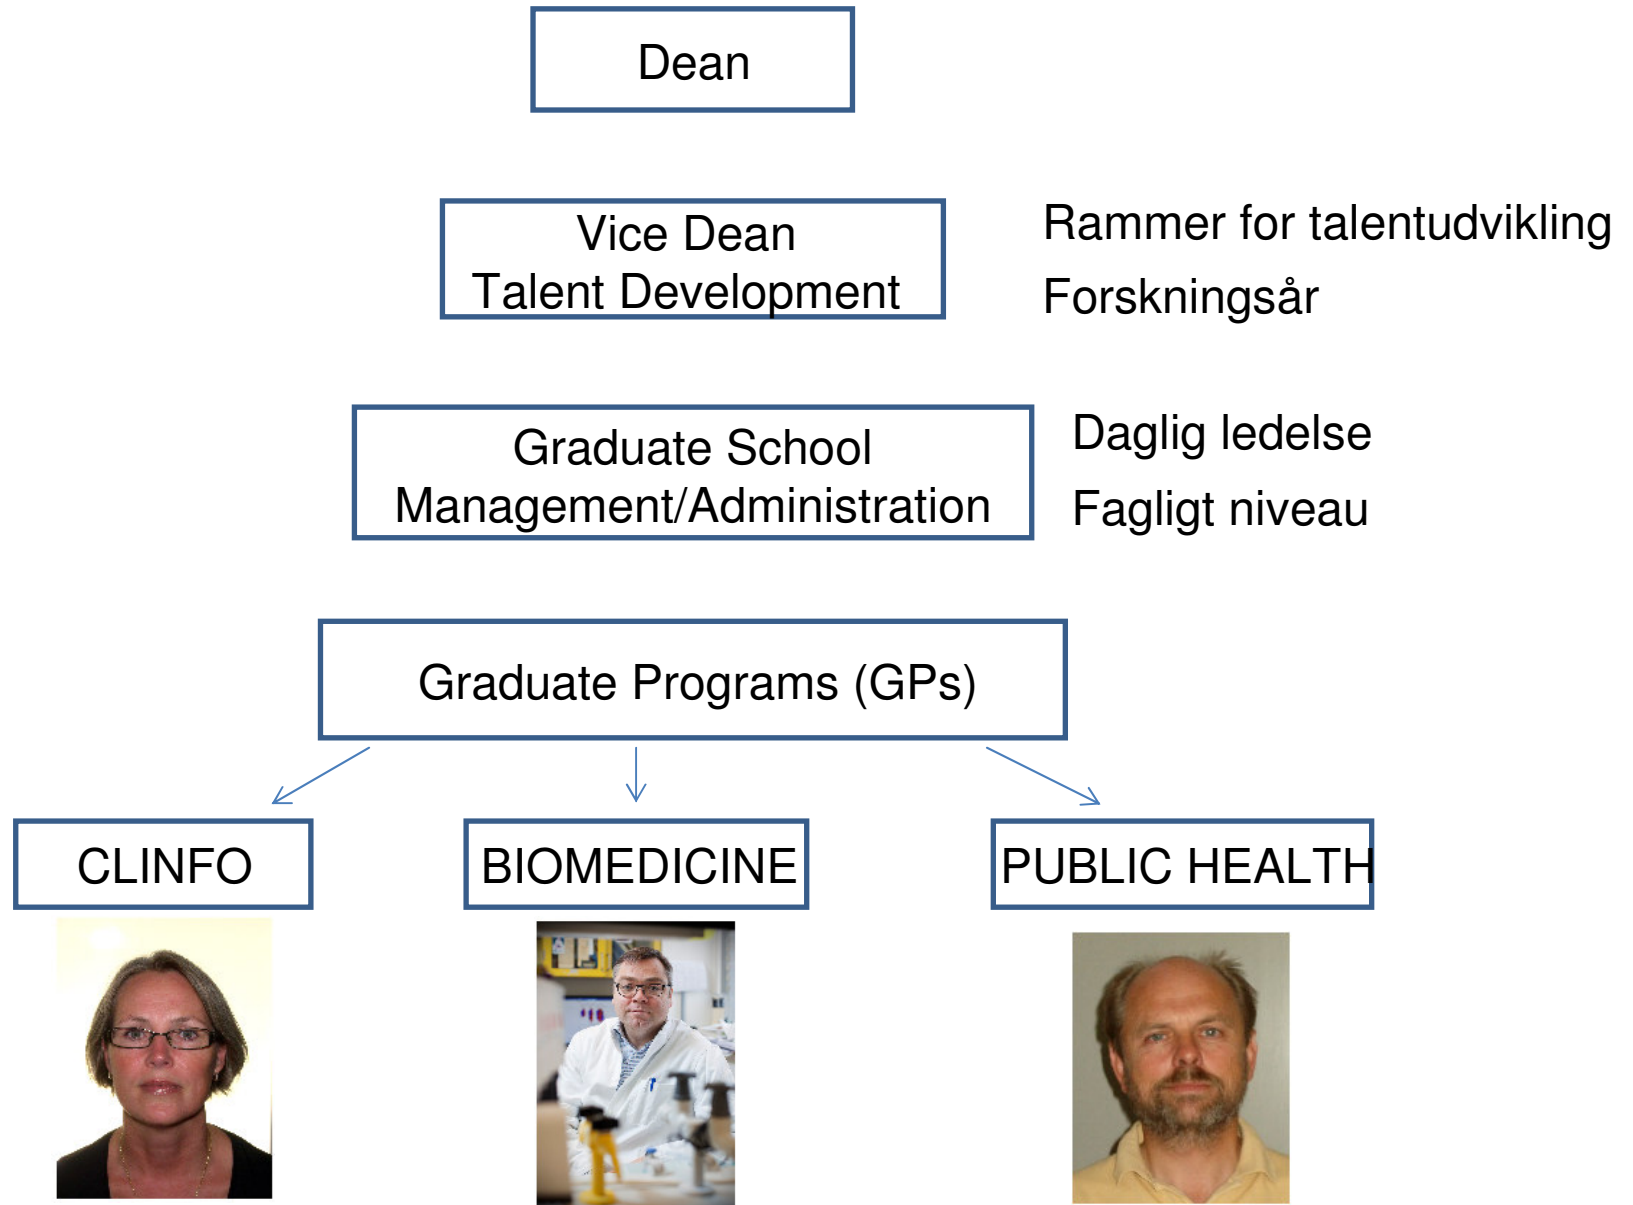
Dean

Vice Dean
Talent Development

Rammer for talentudvikling

Forskningsår

Graduate School
Management/Administration

Daglig ledelse

Fagligt niveau

Graduate Programs (GPs)

CLINFO

BIOMEDICINE

PUBLIC HEALTH